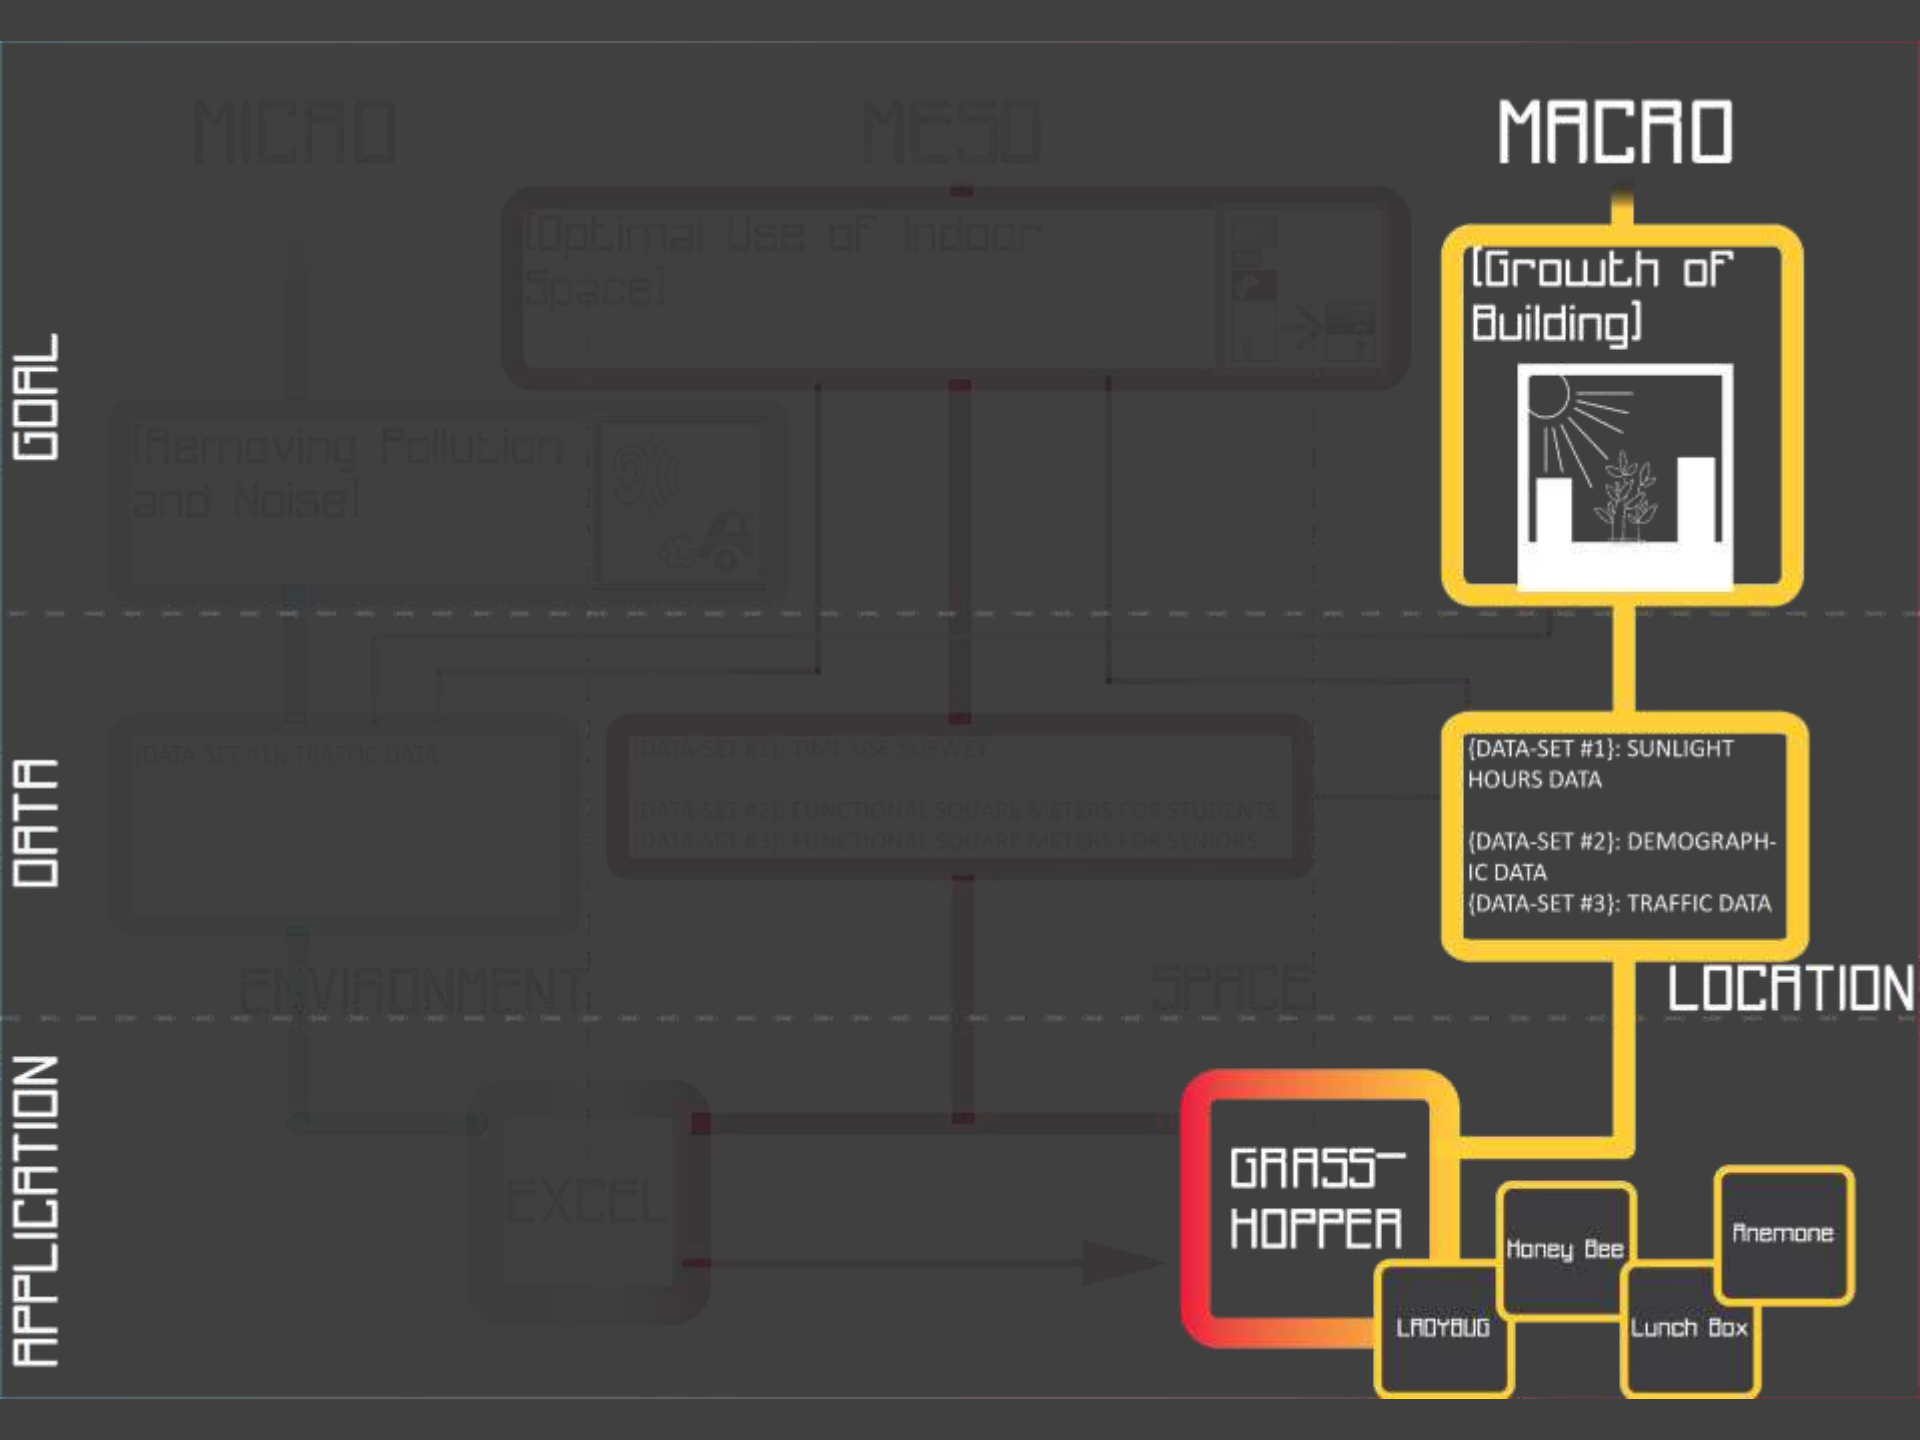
MICRO

MESO

MACRO

GOAL

[Optimal Use of Indoor Space]

[Growth of Building]

[Removing Pollution and Noise]

DATA

{DATA-SET #1}: TRAFFIC DATA

{DATA-SET #1}: TIME USE SURVEY

{DATA-SET #2}: FUNCTIONAL SQUARE METERS FOR STUDENTS
{DATA-SET #3}: FUNCTIONAL SQUARE METERS FOR SENIORS

{DATA-SET #1}: SUNLIGHT HOURS DATA

{DATA-SET #2}: DEMOGRAPHIC DATA
{DATA-SET #3}: TRAFFIC DATA

ENVIRONMENT

SPACE

LOCATION

APPLICATION

EXCEL

GRASS-HOPPER

Honey Bee

Anemone

LADYBUG

Lunch Box